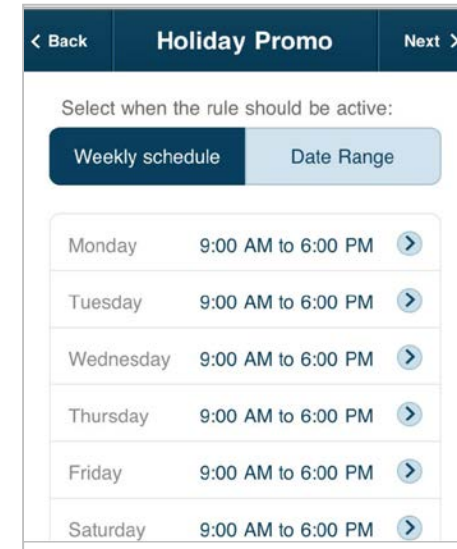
< Back
Holiday Promo
Next >

Select when the rule should be active:

Weekly schedule
Date Range

| | | |
|---|---|---|
| Monday | 9:00 AM to 6:00 PM | > |
| Tuesday | 9:00 AM to 6:00 PM | > |
| Wednesday | 9:00 AM to 6:00 PM | > |
| Thursday | 9:00 AM to 6:00 PM | > |
| Friday | 9:00 AM to 6:00 PM | > |
| Saturday | 9:00 AM to 6:00 PM | > |